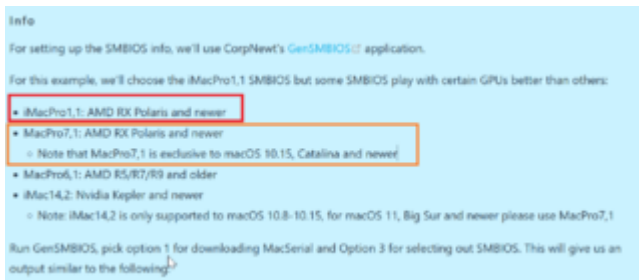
Info

For setting up the SMBIOS info, we'll use CorpNewt's GenSMBIOS application.

For this example, we'll choose the iMacPro1,1 SMBIOS but some SMBIOS play with certain GPUs better than others:

- iMacPro1,1: AMD RX Polaris and newer
- MacPro7,1: AMD RX Polaris and newer
  - Note that MacPro7,1 is exclusive to macOS 10.15, Catalina and newer
- MacPro6,1: AMD R5/R7/R9 and older
- iMac14,2: Nvidia Kepler and newer
  - Note: iMac14,2 is only supported to macOS 10.8-10.15, for macOS 11, Big Sur and newer please use MacPro7,1

Run GenSMBIOS, pick option 1 for downloading MacSerial and Option 3 for selecting out SMBIOS. This will give us an output similar to the following: